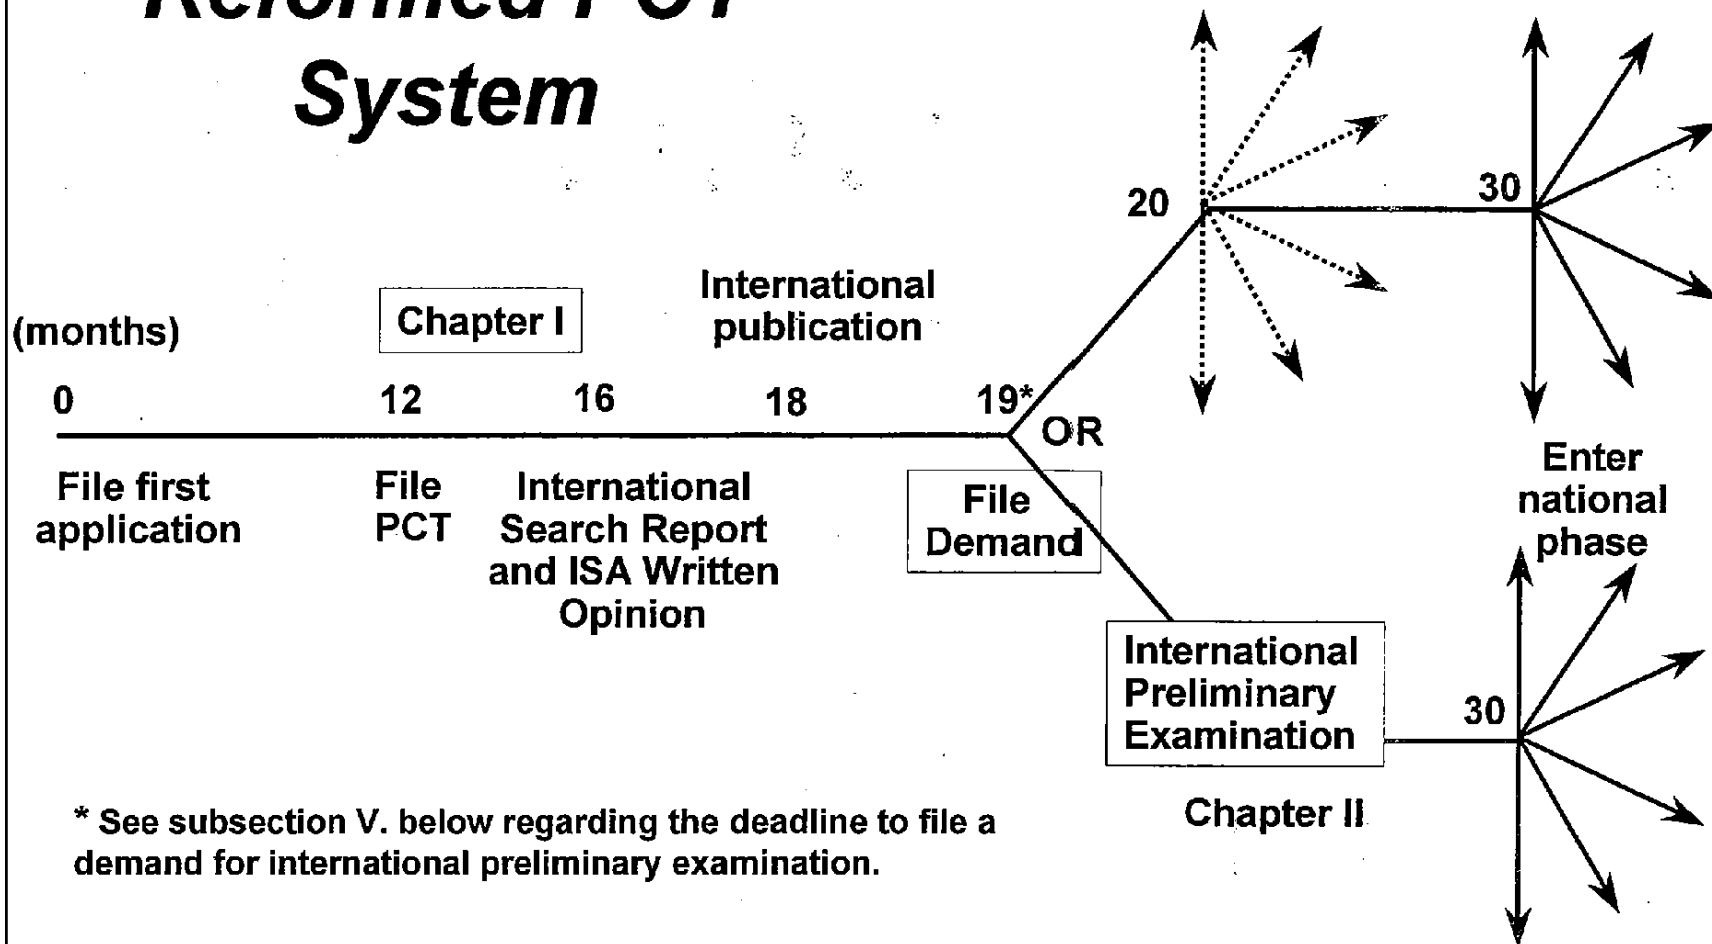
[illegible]

System

(months)

Chapter I

International publication

0

12

16

18

19*

OR

20

30

File first application

File PCT

International Search Report and ISA Written Opinion

File Demand

Enter national phase

International Preliminary Examination

30

Chapter II

* See subsection V. below regarding the deadline to file a demand for international preliminary examination.